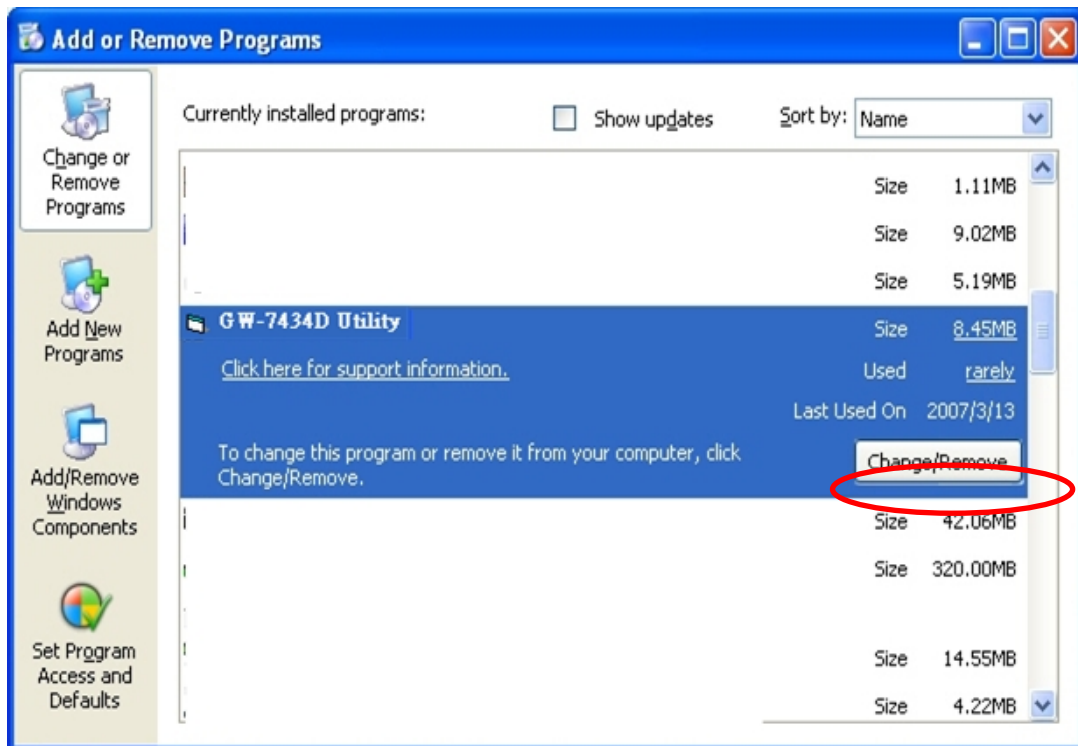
Add or Remove Programs

Change or Remove Programs

Add New Programs

Add/Remove Windows Components

Set Program Access and Defaults

Currently installed programs:

Show updates

Sort by: Name

Size 1.11MB

Size 9.02MB

Size 5.19MB

GW-7434D Utility

Size 8.45MB

Click here for support information.

Used rarely

Last Used On 2007/3/13

To change this program or remove it from your computer, click Change/Remove.

Change/Remove

Size 42.06MB

Size 320.00MB

Size 14.55MB

Size 4.22MB